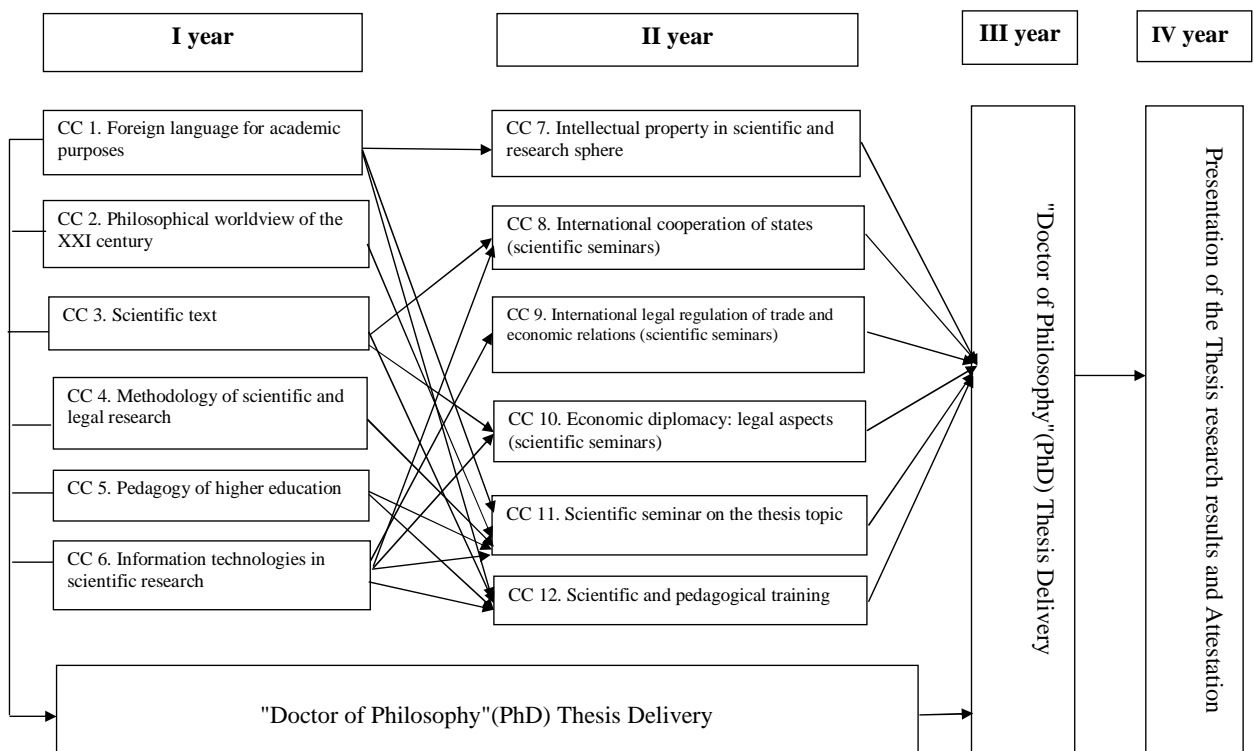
I year

II year

III year

IV year

CC 1. Foreign language for academic purposes

CC 2. Philosophical worldview of the XXI century

CC 3. Scientific text

CC 4. Methodology of scientific and legal research

CC 5. Pedagogy of higher education

CC 6. Information technologies in scientific research

CC 7. Intellectual property in scientific and research sphere

CC 8. International cooperation of states (scientific seminars)

CC 9. International legal regulation of trade and economic relations (scientific seminars)

CC 10. Economic diplomacy: legal aspects (scientific seminars)

CC 11. Scientific seminar on the thesis topic

CC 12. Scientific and pedagogical training

"Doctor of Philosophy"(PhD) Thesis Delivery

Presentation of the Thesis research results and Attestation

"Doctor of Philosophy"(PhD) Thesis Delivery